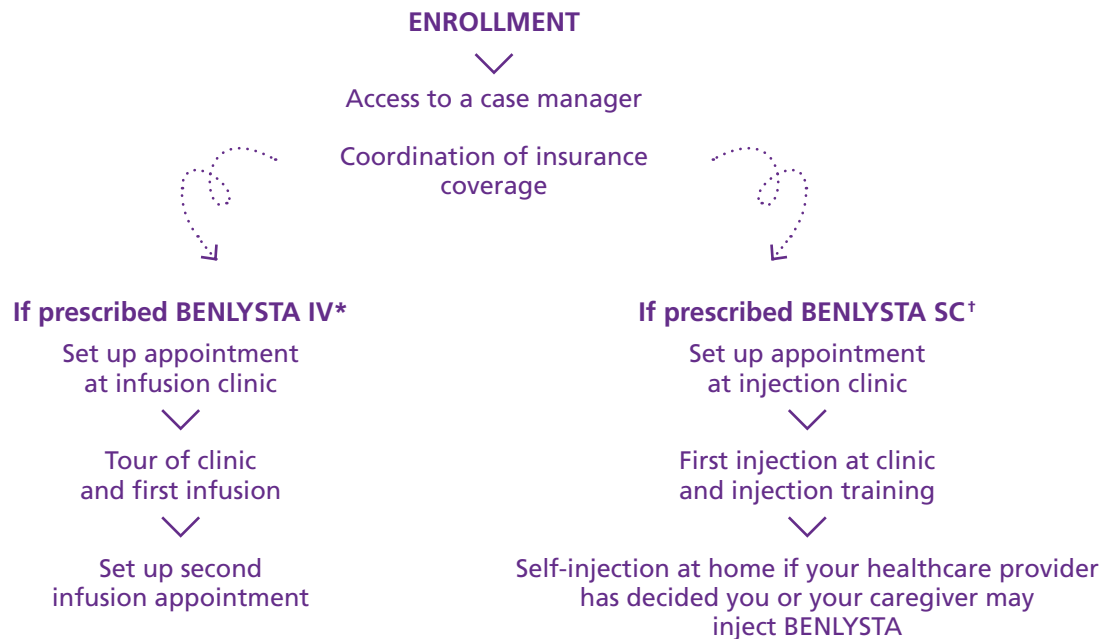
ENROLLMENT

Access to a case manager

Coordination of insurance coverage

If prescribed BENLYSTA IV*

Set up appointment at infusion clinic

Tour of clinic and first infusion

Set up second infusion appointment

If prescribed BENLYSTA SC†

Set up appointment at injection clinic

First injection at clinic and injection training

Self-injection at home if your healthcare provider has decided you or your caregiver may inject BENLYSTA